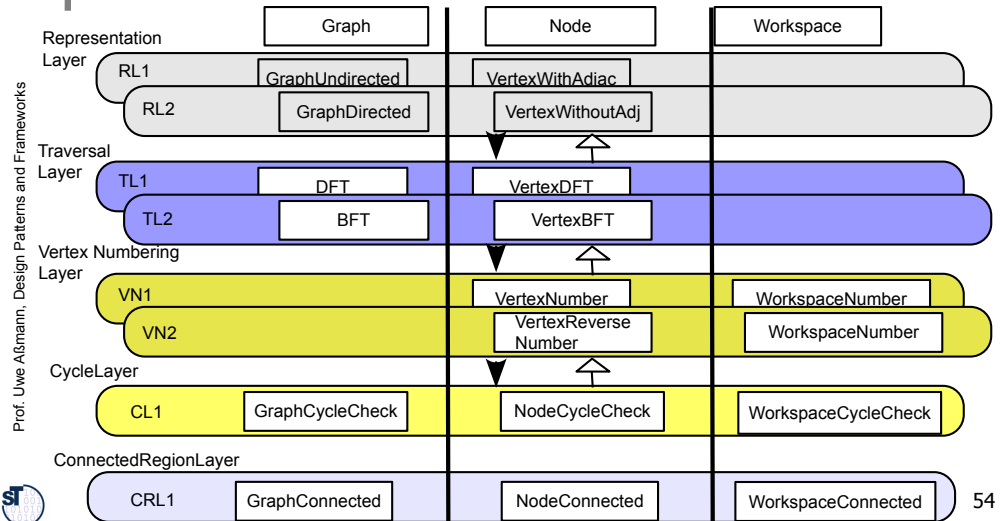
Prof. Uwe Aßmann, Design Patterns and Frameworks

Graph

Node

Workspace

Representation Layer

RL1

GraphUndirected

VertexWithAdjac

RL2

GraphDirected

VertexWithoutAdj

Traversal Layer

TL1

DFT

VertexDFT

TL2

BFT

VertexBFT

Vertex Numbering Layer

VN1

VertexNumber

WorkspaceNumber

VN2

VertexReverse Number

WorkspaceNumber

CycleLayer

CL1

GraphCycleCheck

NodeCycleCheck

WorkspaceCycleCheck

ConnectedRegionLayer

CRL1

GraphConnected

NodeConnected

WorkspaceConnected

54